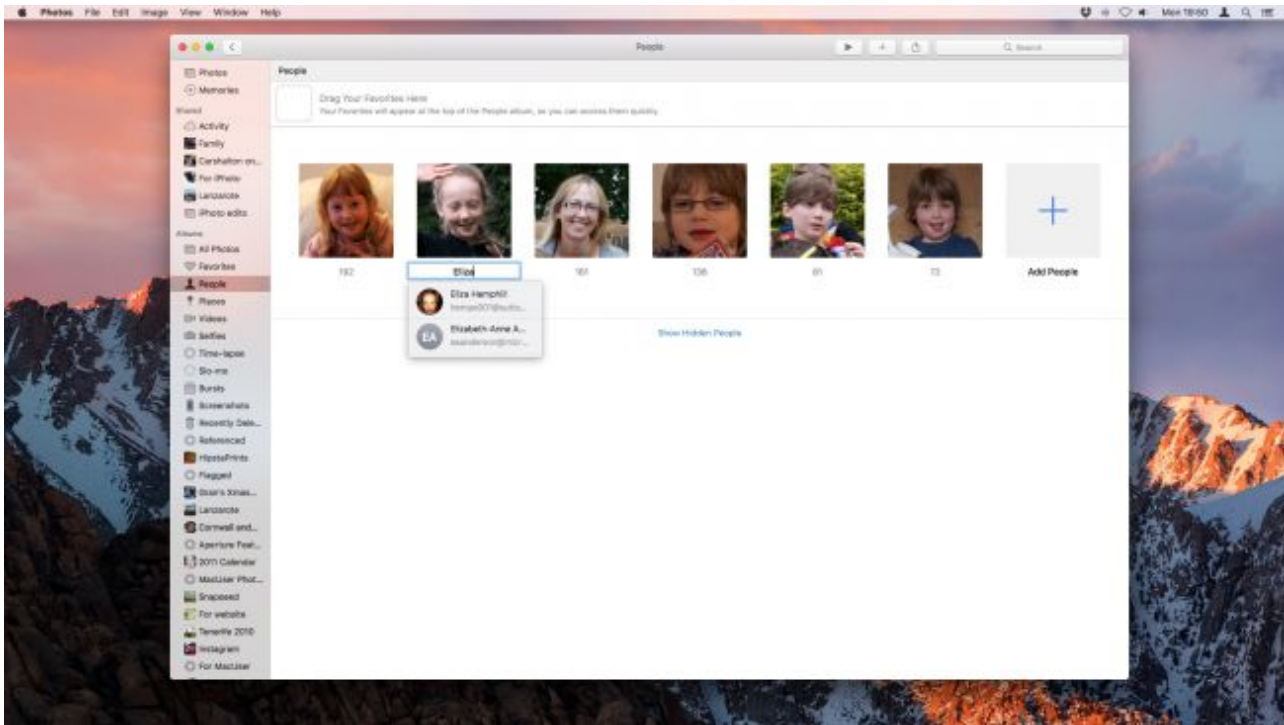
Photos File Edit Image View Window Help

Mon 18:50

People

Search

Photos
Memories
Shared
Activity
Family
Carshalton on...
For iPhoto
Lanzarote
iPhoto edits
Albums
All Photos
Favorites
People
Places
Videos
Selfies
Time-lapse
Slo-mo
Bursts
Screenshots
Recently Dele...
Referenced
HipstaPrints
Flagged
Dom's Xmas...
Lanzarote
Cornwall and...
Aperture Feat...
2011 Calendar
MacUser Phot...
Snapseed
For website
Tenerife 2010
Instagram
For MacUser

People

Drag Your Favorites Here
Your Favorites will appear at the top of the People album, so you can access them quickly.

192
Eliza
161
136
81
73
Add People

Eliza Hemphill
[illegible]
EA
Elizabeth Anne A...
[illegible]

Show Hidden People